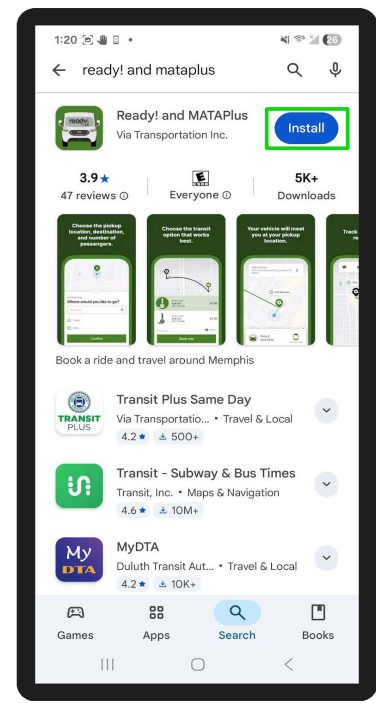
1:20

ready! and mataplus

Ready! and MATAPlus
Via Transportation Inc.

Install

3.9★
47 reviews ⓘ

E
Everyone ⓘ

5K+
Downloads

Choose the pickup location, destination, and number of passengers.

Where would you like to go?

Confirm

Choose the transit option that works best.

Book ride

Your vehicle will meet you at your pickup location.

Track

Book a ride and travel around Memphis

TRANSIT PLUS
Transit Plus Same Day
Via Transportatio... • Travel & Local
4.2★ 500+

Transit - Subway & Bus Times
Transit, Inc. • Maps & Navigation
4.6★ 10M+

My DTA
MyDTA
Duluth Transit Aut... • Travel & Local
4.2★ 10K+

Games
Apps
Search
Books